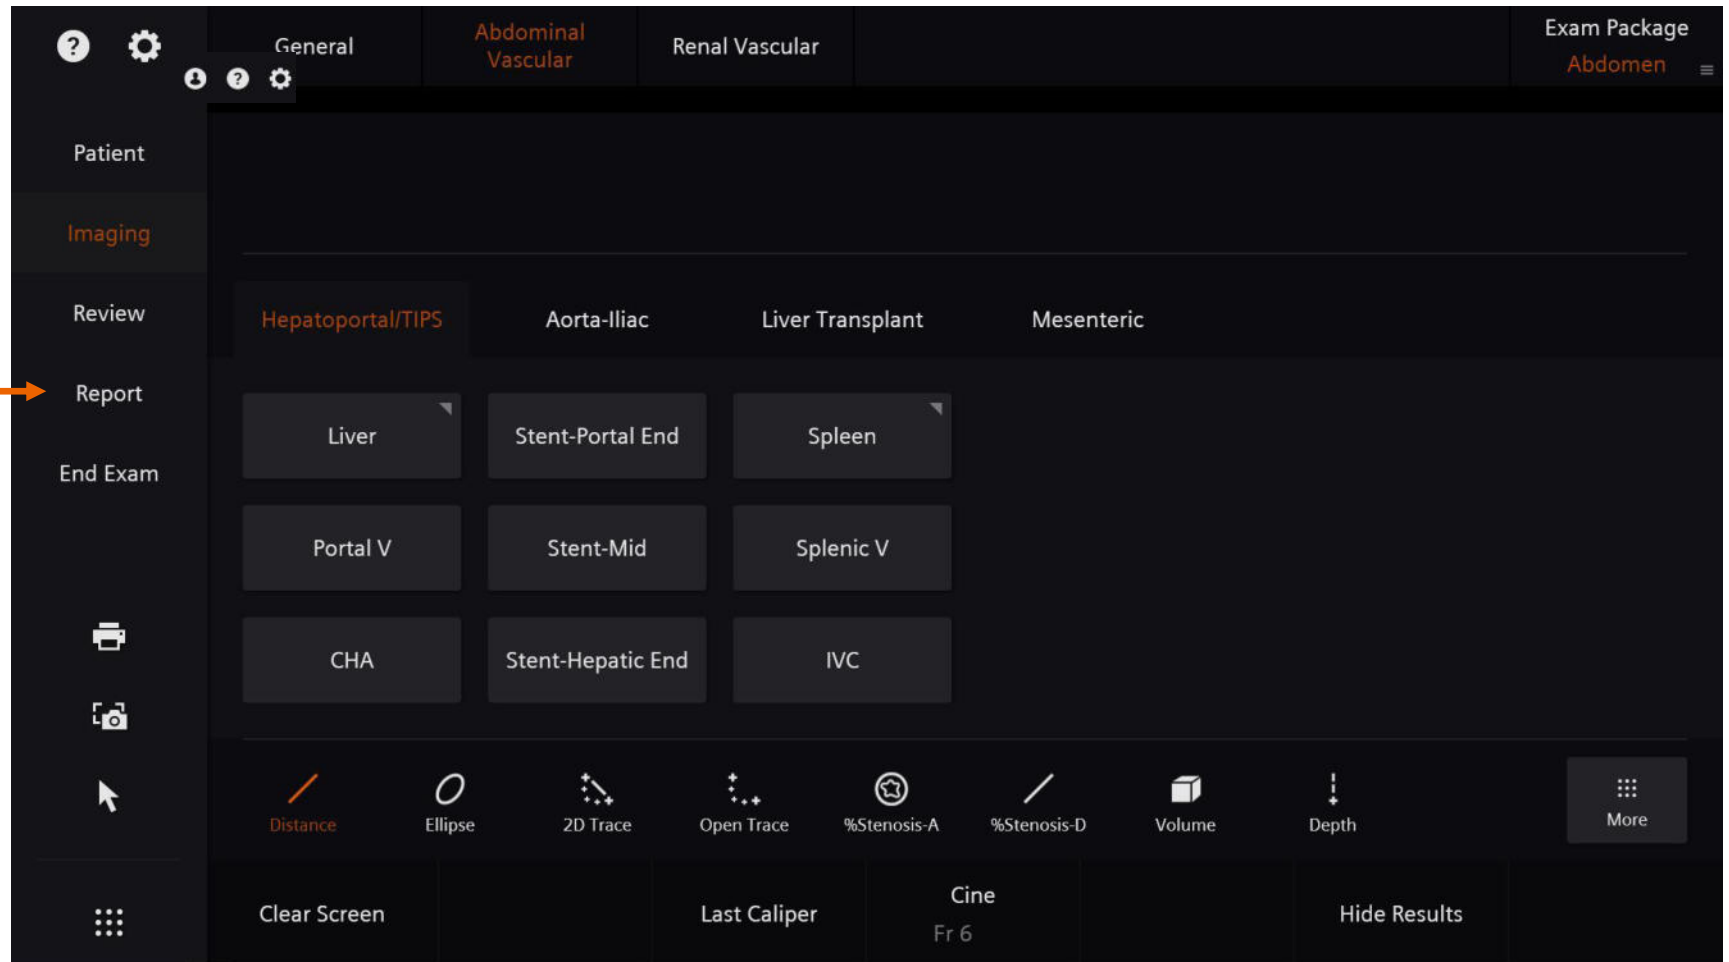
General

Abdominal Vascular

Renal Vascular

Exam Package
Abdomen

Patient

Imaging

Review

Report

End Exam

Hepatoportal/TIPS

Aorta-Iliac

Liver Transplant

Mesenteric

| Liver | Stent-Portal End | Spleen |
|---|---|---|
| Portal V | Stent-Mid | Splenic V |
| CHA | Stent-Hepatic End | IVC |

Distance

Ellipse

2D Trace

Open Trace

%Stenosis-A

%Stenosis-D

Volume

Depth

More

Clear Screen

Last Caliper

Cine
Fr 6

Hide Results